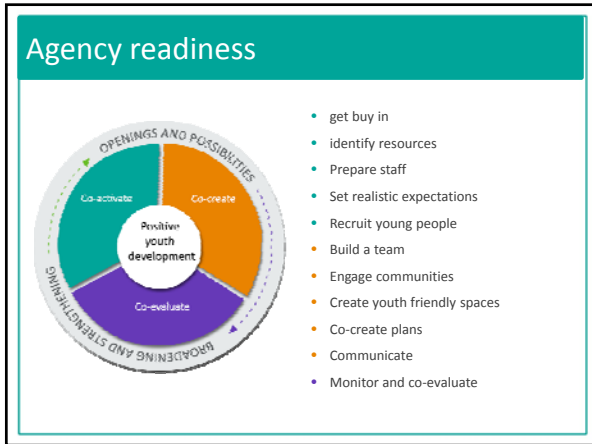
Agency readiness

OPENINGS AND POSSIBILITIES

Co-activate

Co-create

Positive youth development

Co-evaluate

BROADENING AND STRENGTHENING

- get buy in
- identify resources
- Prepare staff
- Set realistic expectations
- Recruit young people
- Build a team
- Engage communities
- Create youth friendly spaces
- Co-create plans
- Communicate
- Monitor and co-evaluate